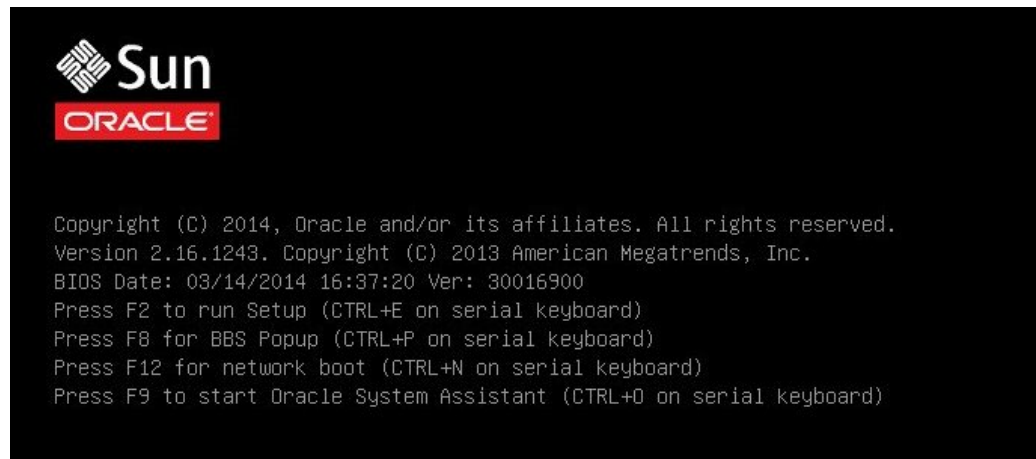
Sun
ORACLE

Copyright (C) 2014, Oracle and/or its affiliates. All rights reserved.
Version 2.16.1243. Copyright (C) 2013 American Megatrends, Inc.
BIOS Date: 03/14/2014 16:37:20 Ver: 30016900
Press F2 to run Setup (CTRL+E on serial keyboard)
Press F8 for BBS Popup (CTRL+P on serial keyboard)
Press F12 for network boot (CTRL+N on serial keyboard)
Press F9 to start Oracle System Assistant (CTRL+O on serial keyboard)